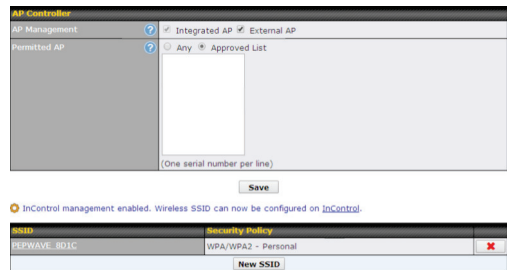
AP Controller

| AP Management | Integrated AP External AP |
|---|---|
| Permitted AP | Any Approved List (One serial number per line) |

Save

InControl management enabled. Wireless SSID can now be configured on InControl.

| SSID | Security Policy | |
|---|---|---|
| PEPWAVE_8D1C | WPA/WPA2 - Personal | |

New SSID